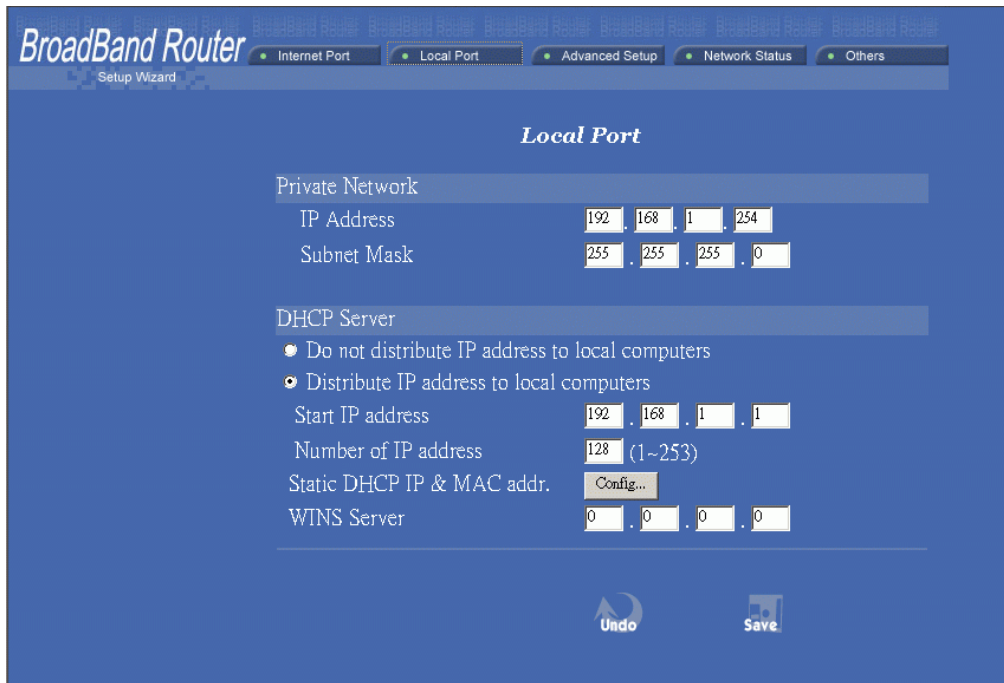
BroadBand Router
Setup Wizard

Internet Port | Local Port | Advanced Setup | Network Status | Others

Local Port

Private Network

IP Address 192 . 168 . 1 . 254

Subnet Mask 255 . 255 . 255 . 0

DHCP Server

Do not distribute IP address to local computers

Distribute IP address to local computers

Start IP address 192 . 168 . 1 . 1

Number of IP address 128 (1~253)

Static DHCP IP & MAC addr. Config...

WINS Server 0 . 0 . 0 . 0

Undo

Save